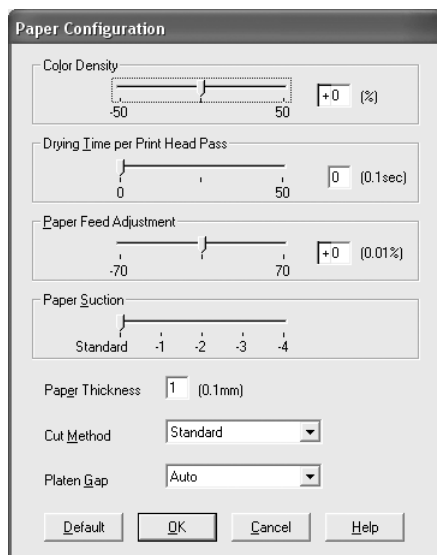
Paper Configuration

Color Density

-50

50

+0

(%)

Drying Time per Print Head Pass

0

50

0

(0.1sec)

Paper Feed Adjustment

-70

70

+0

(0.01%)

Paper Suction

Standard

-1

-2

-3

-4

Paper Thickness

1

(0.1mm)

Cut Method

Standard

Platen Gap

Auto

Default

OK

Cancel

Help